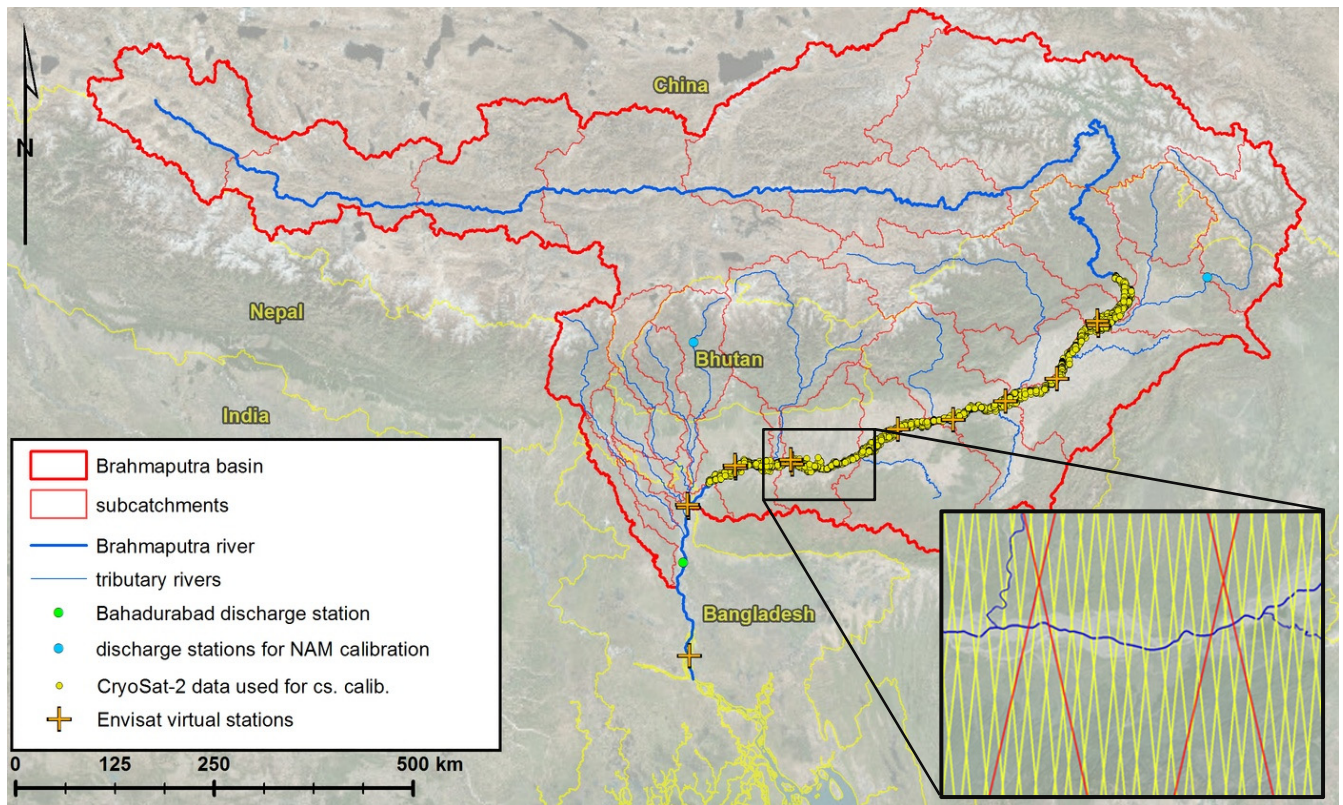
N

China

Nepal

Bhutan

India

Bangladesh

Brahmaputra basin
subcatchments
Brahmaputra river
tributary rivers
Bahadurabad discharge station
discharge stations for NAM calibration
CryoSat-2 data used for cs. calib.
Envisat virtual stations

0 125 250 500 km